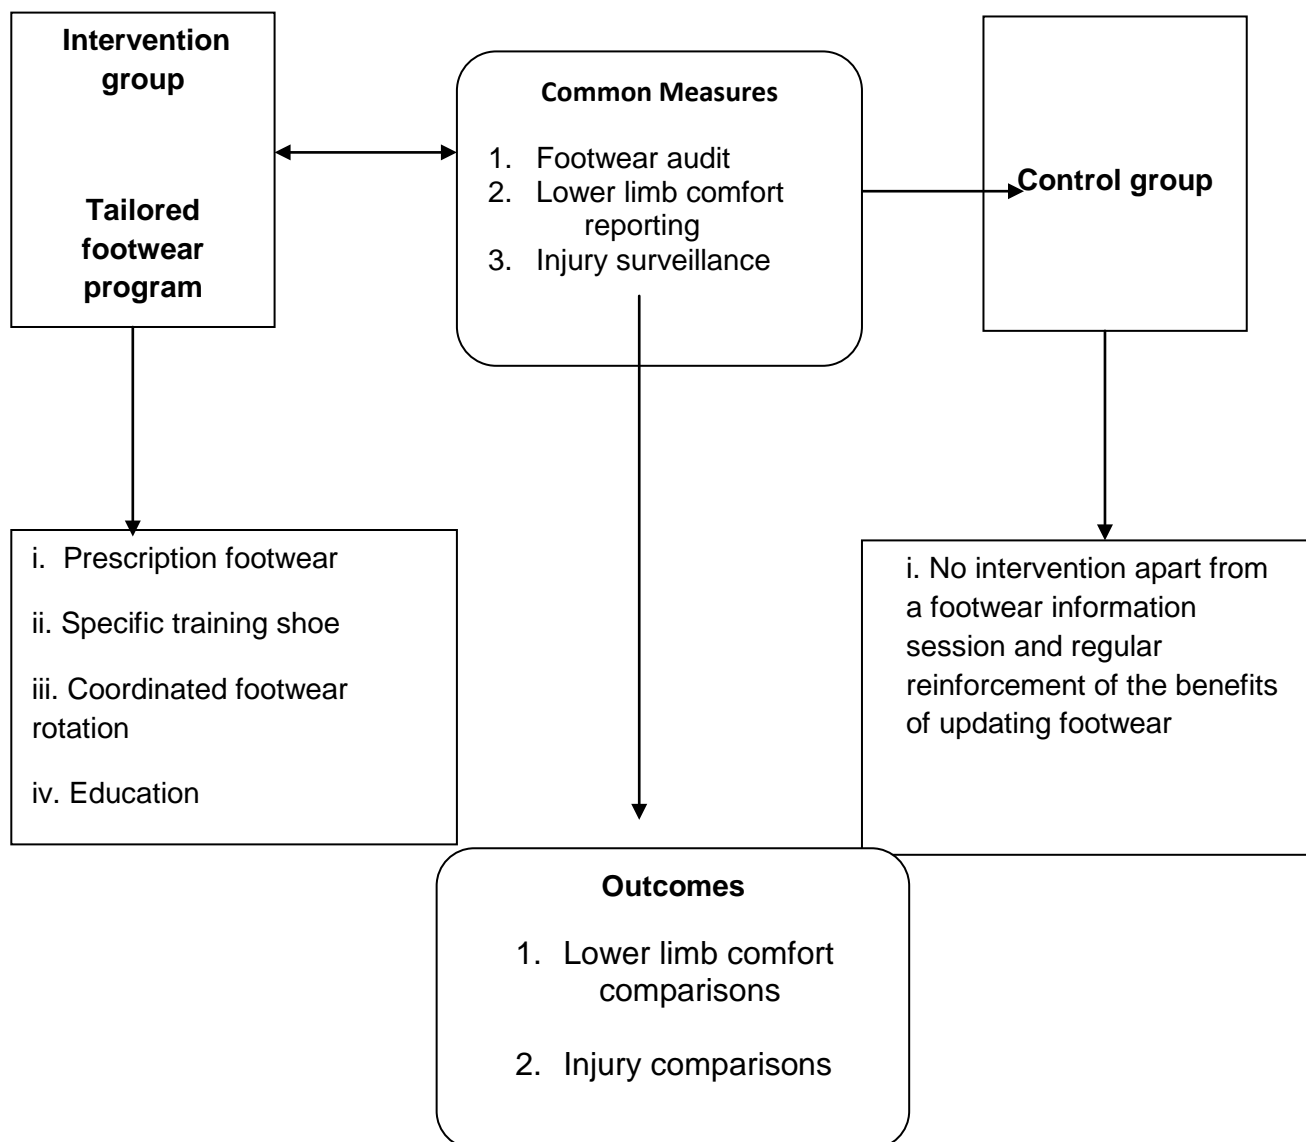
Intervention group

Tailored footwear program

Common Measures

1. Footwear audit
2. Lower limb comfort reporting
3. Injury surveillance

Control group

i. Prescription footwear

ii. Specific training shoe

iii. Coordinated footwear rotation

iv. Education

i. No intervention apart from a footwear information session and regular reinforcement of the benefits of updating footwear

Outcomes

1. Lower limb comfort comparisons
2. Injury comparisons